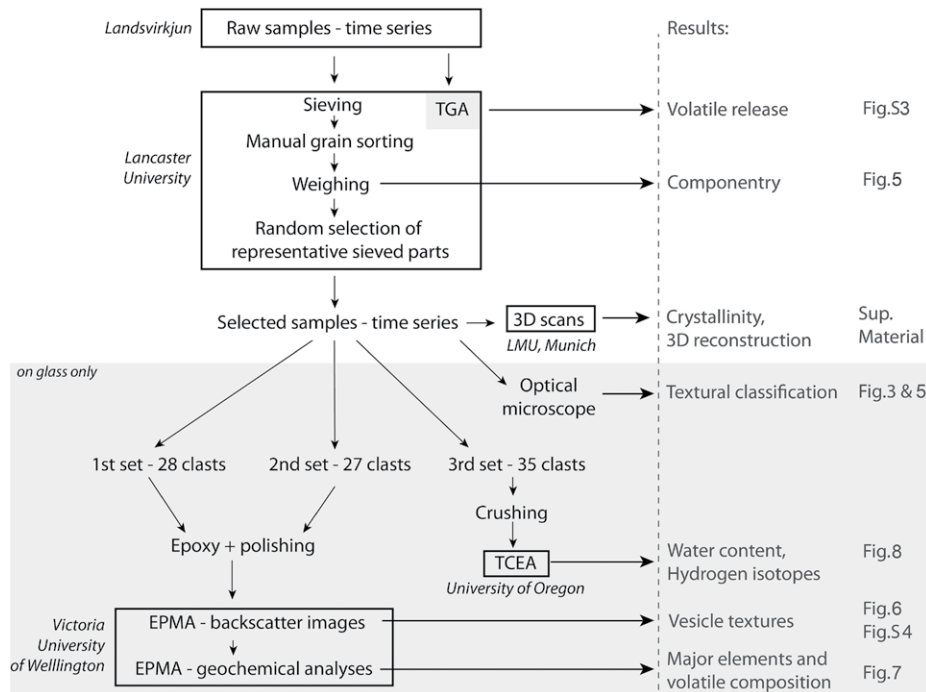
Landsvirkjun
Raw samples - time series

Results:

Lancaster University
Sieving
TGA
Manual grain sorting
Weighing
Random selection of representative sieved parts

Volatile release Fig.S3
Componentry Fig.5

Selected samples - time series
3D scans
LMU, Munich
Crystallinity, 3D reconstruction Sup. Material

on glass only
Optical microscope
Textural classification Fig.3 & 5

1st set - 28 clasts
2nd set - 27 clasts
3rd set - 35 clasts
Crushing
Epoxy + polishing
TCEA
University of Oregon
Water content, Hydrogen isotopes Fig.8

Victoria University of Welllington
EPMA - backscatter images
EPMA - geochemical analyses
Vesicle textures Fig.6 Fig.S4
Major elements and volatile composition Fig.7